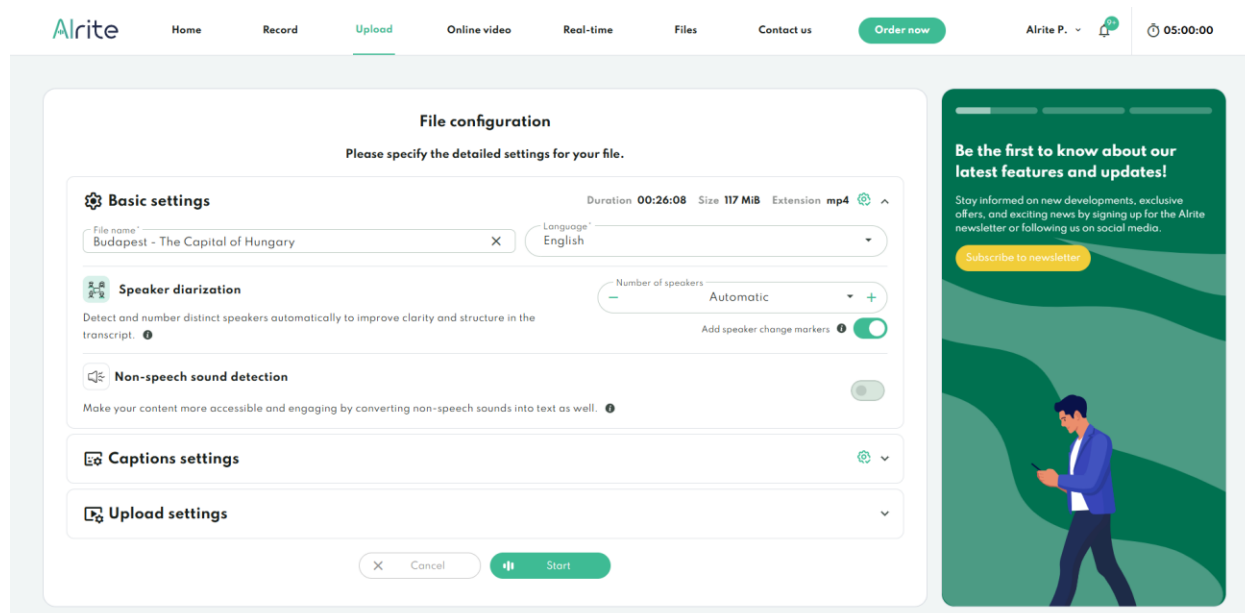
Alrite Home Record Upload Online video Real-time Files Contact us Order now Alrite P. 9+ 05:00:00

File configuration

Please specify the detailed settings for your file.

Basic settings

Duration 00:26:08 Size 117 MiB Extension mp4

File name* Budapest - The Capital of Hungary

Language* English

Speaker diarization

Detect and number distinct speakers automatically to improve clarity and structure in the transcript.

Number of speakers − Automatic +

Add speaker change markers

Non-speech sound detection

Make your content more accessible and engaging by converting non-speech sounds into text as well.

Captions settings

Upload settings

Cancel Start

Be the first to know about our latest features and updates!

Stay informed on new developments, exclusive offers, and exciting news by signing up for the Alrite newsletter or following us on social media.

Subscribe to newsletter